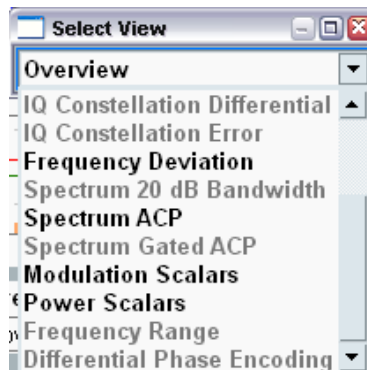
Select View

Overview

IQ Constellation Differential
IQ Constellation Error
Frequency Deviation
Spectrum 20 dB Bandwidth
Spectrum ACP
Spectrum Gated ACP
Modulation Scalars
Power Scalars
Frequency Range
Differential Phase Encoding